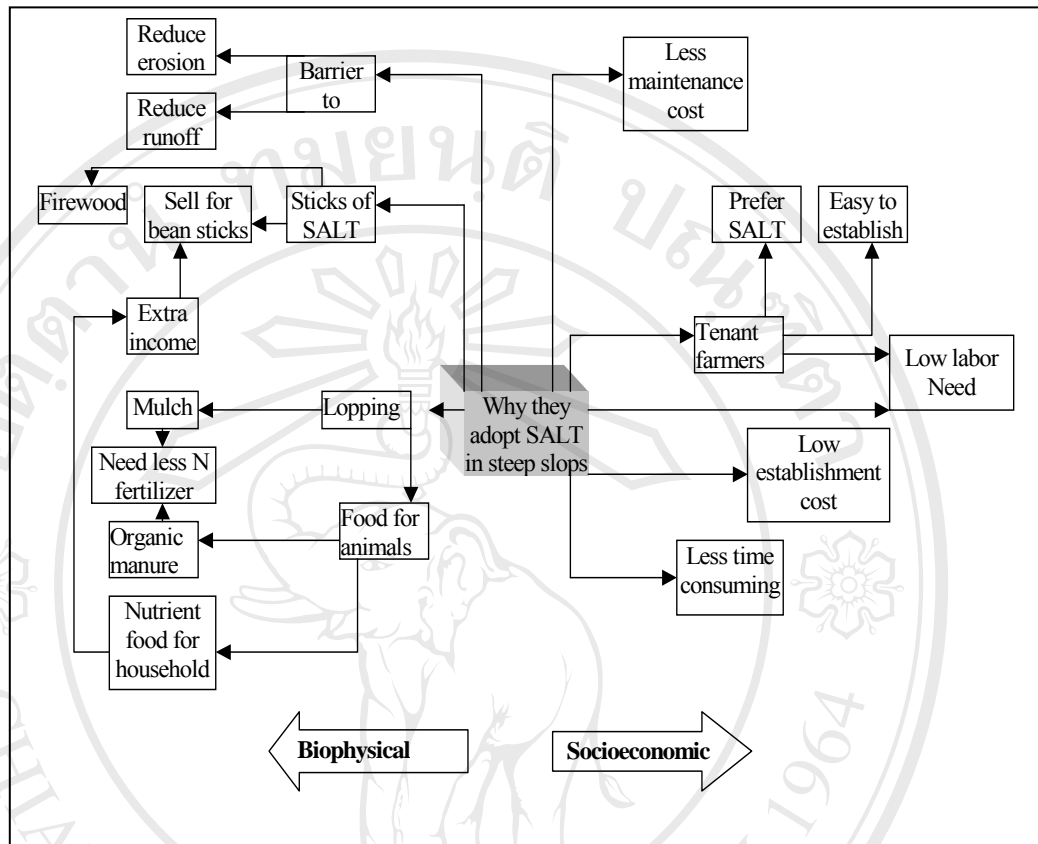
Reduce erosion

Barrier to

Reduce runoff

Less maintenance cost

Firewood

Sell for bean sticks

Sticks of SALT

Prefer SALT

Easy to establish

Extra income

Tenant farmers

Low labor Need

Mulch

Lopping

Why they adopt SALT in steep slops

Need less N fertilizer

Low establishment cost

Organic manure

Food for animals

Less time consuming

Nutrient food for household

Biophysical

Socioeconomic